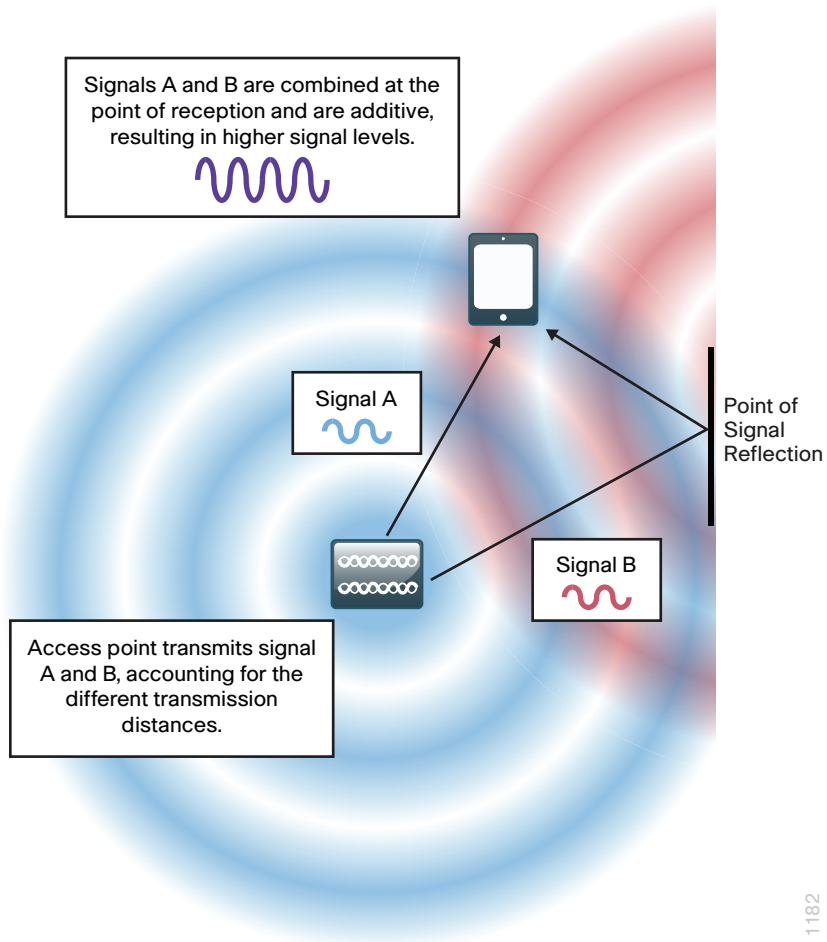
Signals A and B are combined at the point of reception and are additive, resulting in higher signal levels.

Signal A

Point of Signal Reflection

Signal B

Access point transmits signal A and B, accounting for the different transmission distances.

1182